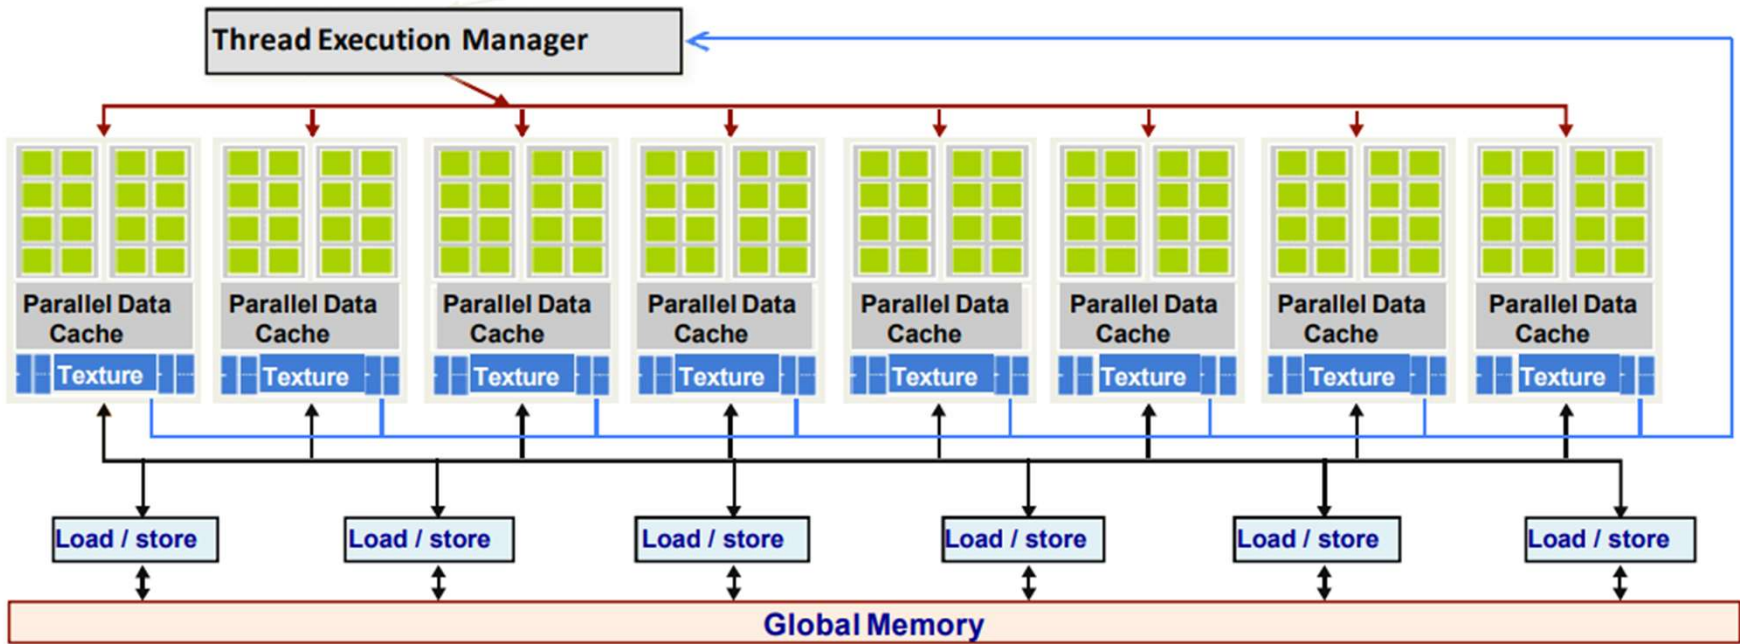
Thread Execution Manager

Parallel Data Cache
Texture

Parallel Data Cache
Texture

Parallel Data Cache
Texture

Parallel Data Cache
Texture

Parallel Data Cache
Texture

Parallel Data Cache
Texture

Parallel Data Cache
Texture

Parallel Data Cache
Texture

Load / store

Load / store

Load / store

Load / store

Load / store

Load / store

Global Memory